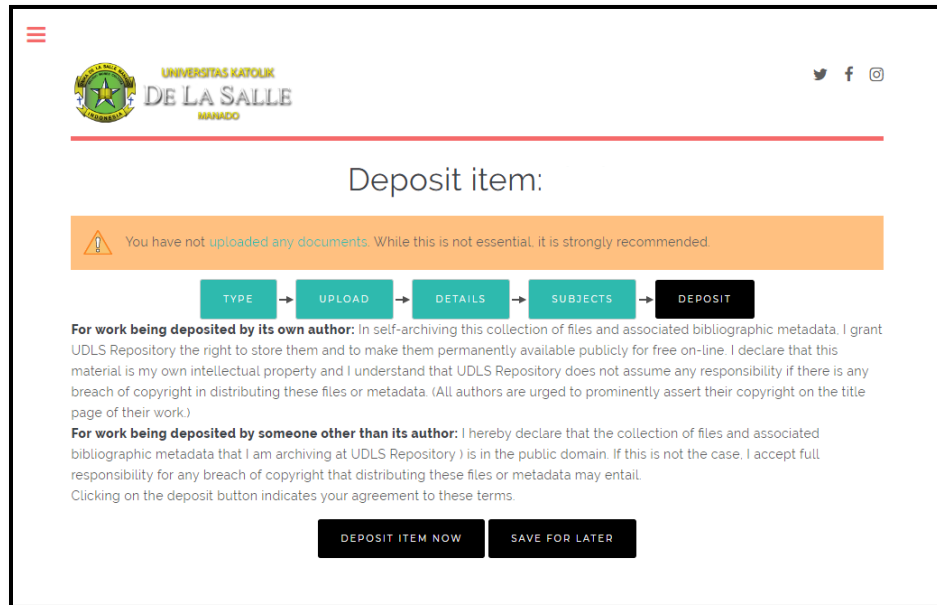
UNIVERSITAS KATOLIK
DE LA SALLE
MANADO

Deposit item:

You have not uploaded any documents. While this is not essential, it is strongly recommended.

TYPE → UPLOAD → DETAILS → SUBJECTS → DEPOSIT

**For work being deposited by its own author:** In self-archiving this collection of files and associated bibliographic metadata, I grant UDLS Repository the right to store them and to make them permanently available publicly for free on-line. I declare that this material is my own intellectual property and I understand that UDLS Repository does not assume any responsibility if there is any breach of copyright in distributing these files or metadata. (All authors are urged to prominently assert their copyright on the title page of their work.)
**For work being deposited by someone other than its author:** I hereby declare that the collection of files and associated bibliographic metadata that I am archiving at UDLS Repository ) is in the public domain. If this is not the case, I accept full responsibility for any breach of copyright that distributing these files or metadata may entail.
Clicking on the deposit button indicates your agreement to these terms.

DEPOSIT ITEM NOW    SAVE FOR LATER